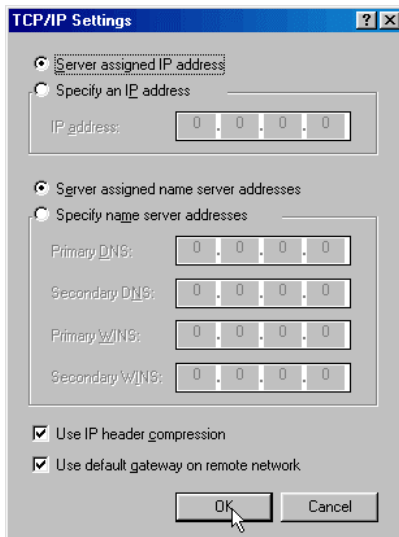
TCP/IP Settings ? X

Server assigned IP address

Specify an IP address

IP address: 0 . 0 . 0 . 0

Server assigned name server addresses

Specify name server addresses

Primary DNS: 0 . 0 . 0 . 0

Secondary DNS: 0 . 0 . 0 . 0

Primary WINS: 0 . 0 . 0 . 0

Secondary WINS: 0 . 0 . 0 . 0

Use IP header compression

Use default gateway on remote network

OK Cancel